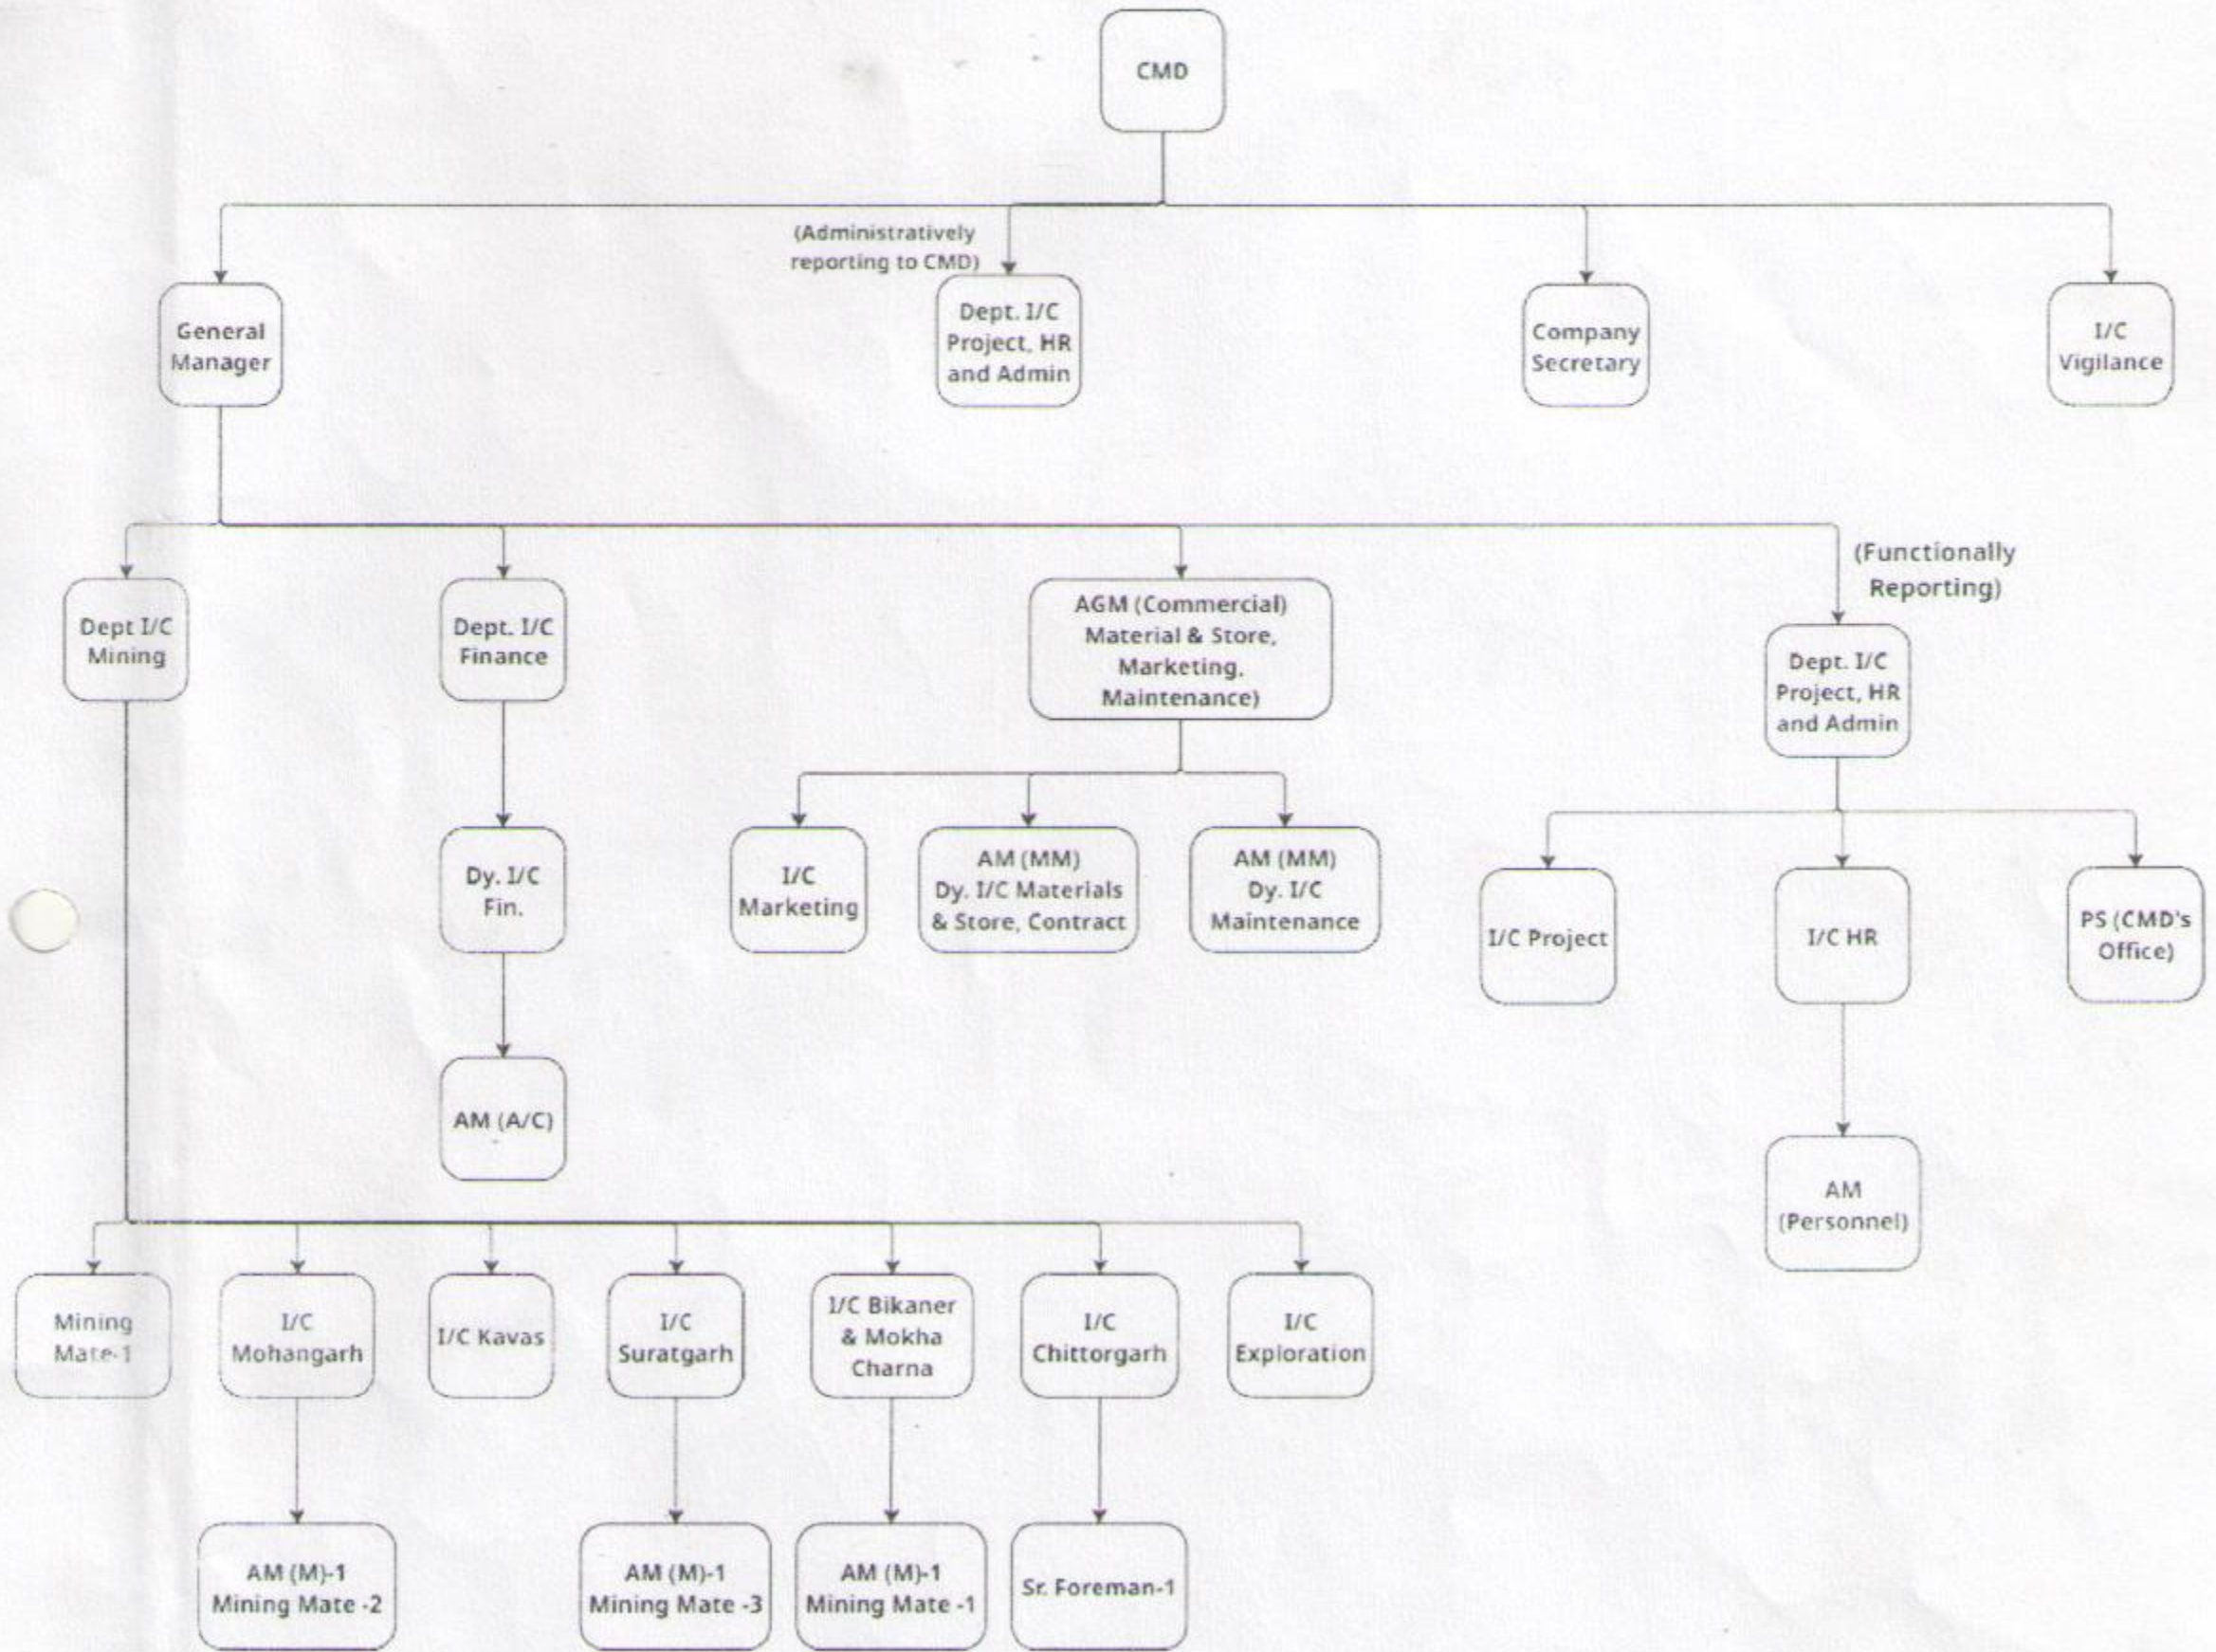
CMD

(Administratively reporting to CMD)

General Manager

Dept. I/C Project, HR and Admin

Company Secretary

I/C Vigilance

(Functionally Reporting)

Dept I/C Mining

Dept. I/C Finance

AGM (Commercial) Material & Store, Marketing, Maintenance)

Dept. I/C Project, HR and Admin

Dy. I/C Fin.

I/C Marketing

AM (MM) Dy. I/C Materials & Store, Contract

AM (MM) Dy. I/C Maintenance

I/C Project

I/C HR

PS (CMD's Office)

AM (A/C)

AM (Personnel)

Mining Mate-1

I/C Mohangarh

I/C Kavas

I/C Suratgarh

I/C Bikaner & Mokha Charna

I/C Chittorgarh

I/C Exploration

AM (M)-1 Mining Mate -2

AM (M)-1 Mining Mate -3

AM (M)-1 Mining Mate -1

Sr. Foreman-1